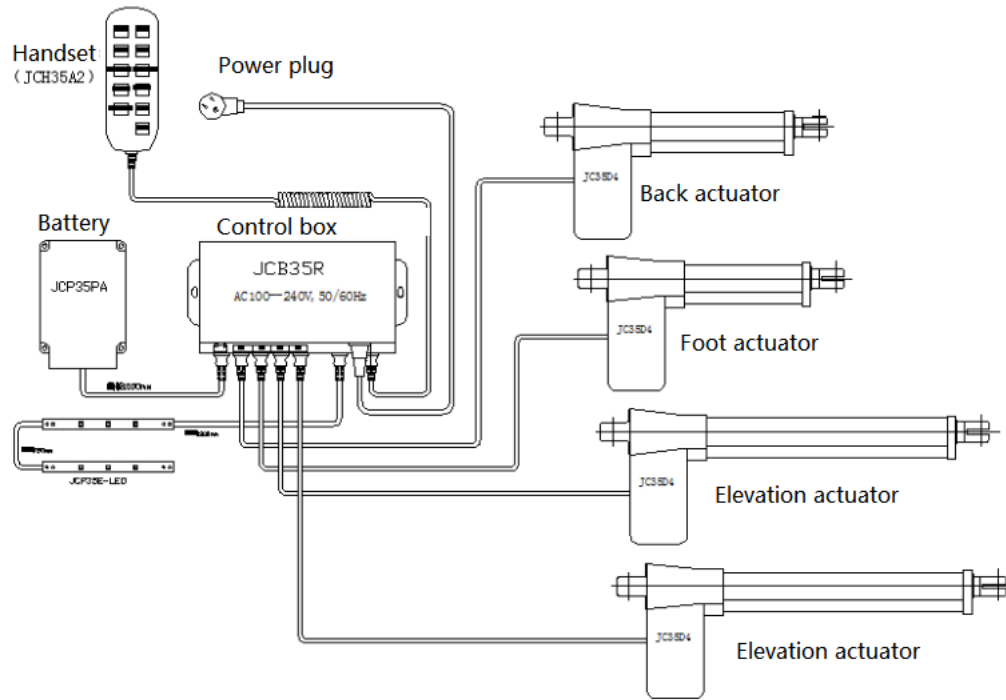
Handset
（JCH35A2）

Power plug

Back actuator

JC35D4

Battery

JCP35PA

Control box

JCB35R

AC100—240V, 50/60Hz

JC35D4

Foot actuator

JCP35E-LED

JC35D4

Elevation actuator

JC35D4

Elevation actuator